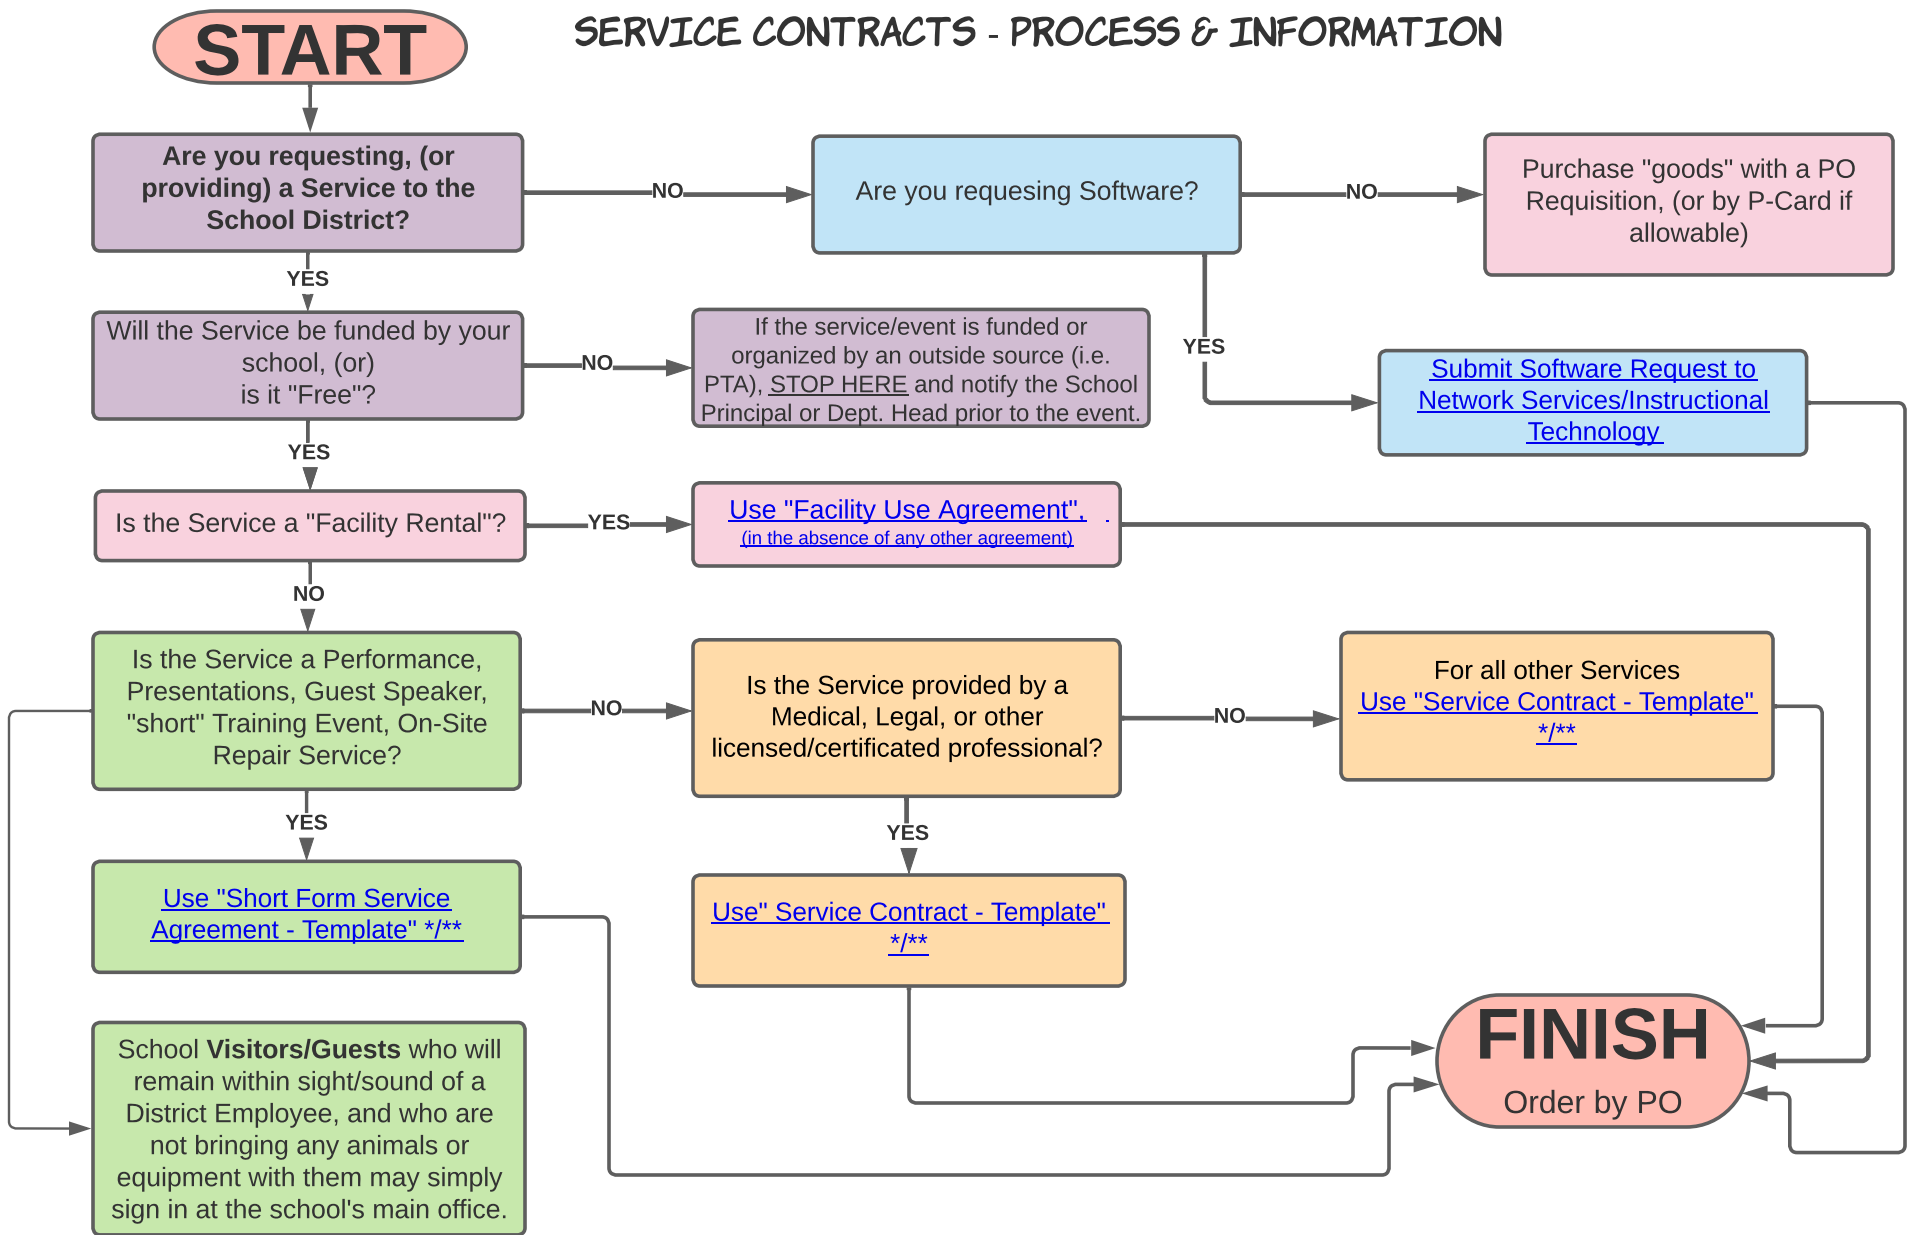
START

SERVICE CONTRACTS - PROCESS & INFORMATION

Are you requesting, (or providing) a Service to the School District?

NO

Are you requesing Software?

NO

Purchase "goods" with a PO Requisition, (or by P-Card if allowable)

YES

YES

Will the Service be funded by your school, (or) is it "Free"?

NO

If the service/event is funded or organized by an outside source (i.e. PTA), STOP HERE and notify the School Principal or Dept. Head prior to the event.

Submit Software Request to Network Services/Instructional Technology

YES

Is the Service a "Facility Rental"?

YES

Use "Facility Use Agreement", (in the absence of any other agreement)

NO

Is the Service a Performance, Presentations, Guest Speaker, "short" Training Event, On-Site Repair Service?

NO

Is the Service provided by a Medical, Legal, or other licensed/certificated professional?

NO

For all other Services Use "Service Contract - Template" */**

YES

YES

Use "Short Form Service Agreement - Template" */**

Use" Service Contract - Template" */**

FINISH
Order by PO

School Visitors/Guests who will remain within sight/sound of a District Employee, and who are not bringing any animals or equipment with them may simply sign in at the school's main office.